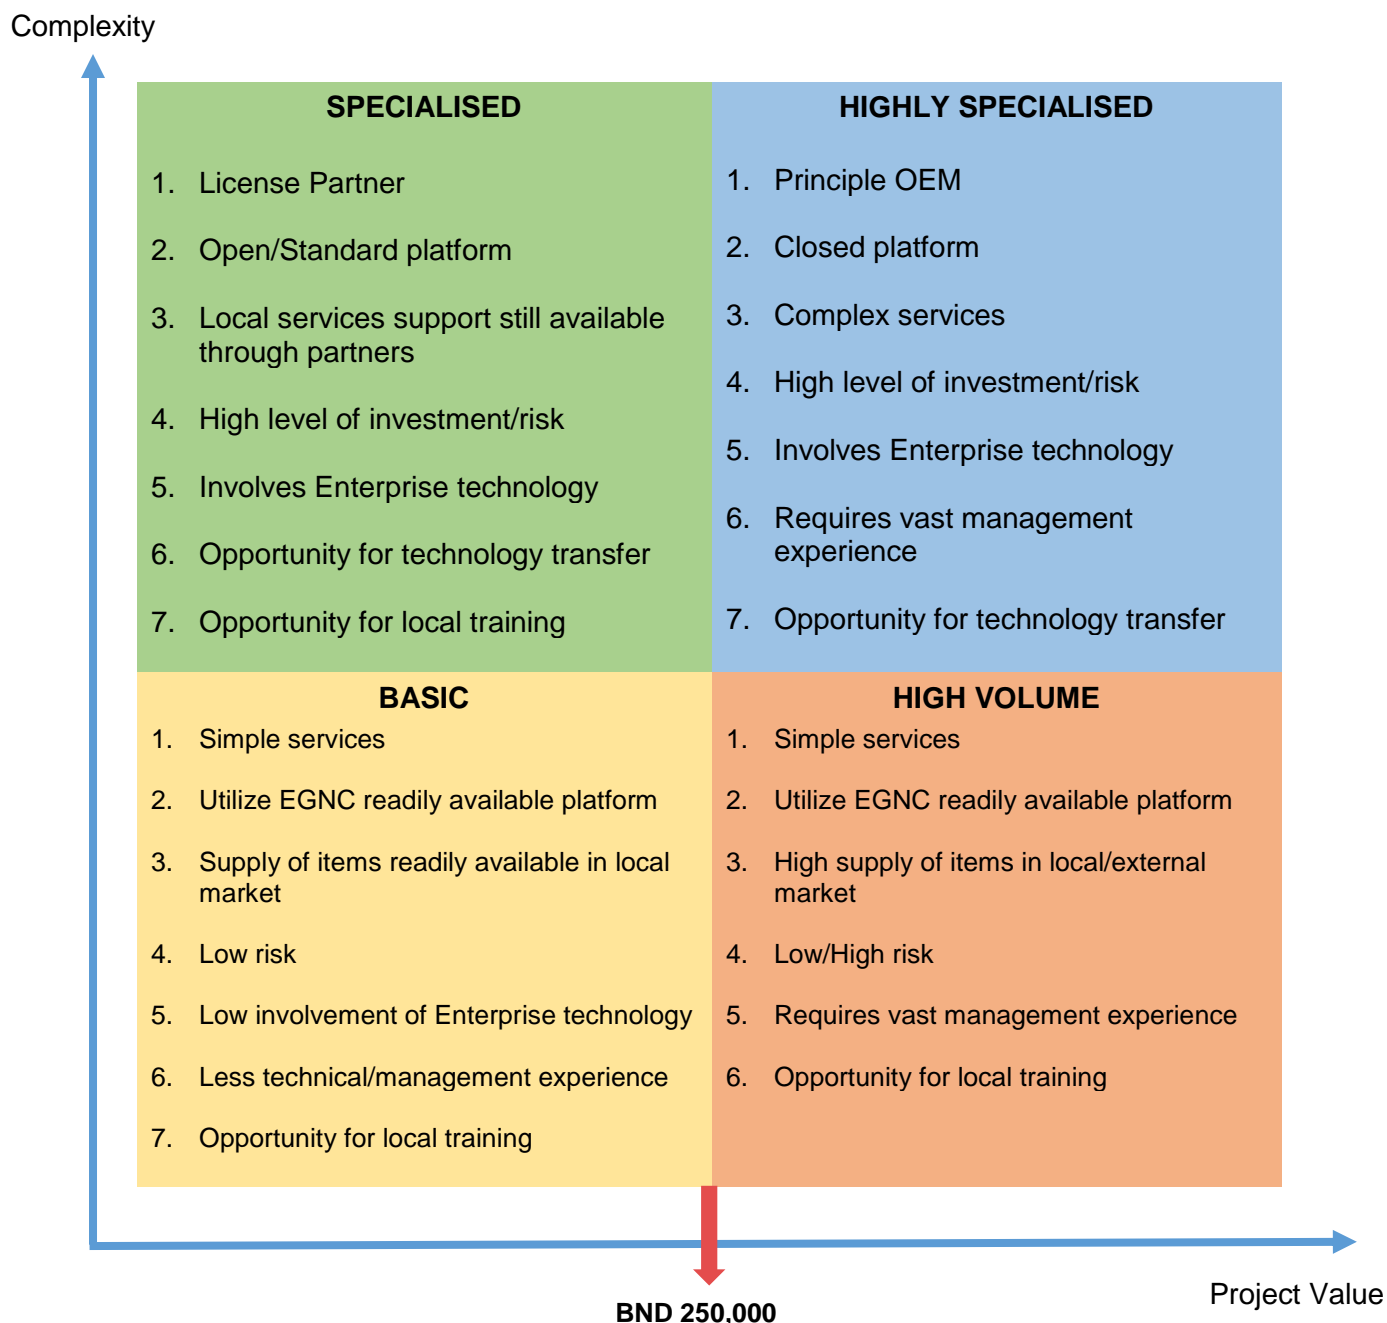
Complexity

SPECIALISED

1. License Partner
2. Open/Standard platform
3. Local services support still available through partners
4. High level of investment/risk
5. Involves Enterprise technology
6. Opportunity for technology transfer
7. Opportunity for local training

HIGHLY SPECIALISED

1. Principle OEM
2. Closed platform
3. Complex services
4. High level of investment/risk
5. Involves Enterprise technology
6. Requires vast management experience
7. Opportunity for technology transfer

BASIC

1. Simple services
2. Utilize EGNC readily available platform
3. Supply of items readily available in local market
4. Low risk
5. Low involvement of Enterprise technology
6. Less technical/management experience
7. Opportunity for local training

HIGH VOLUME

1. Simple services
2. Utilize EGNC readily available platform
3. High supply of items in local/external market
4. Low/High risk
5. Requires vast management experience
6. Opportunity for local training

BND 250,000

Project Value